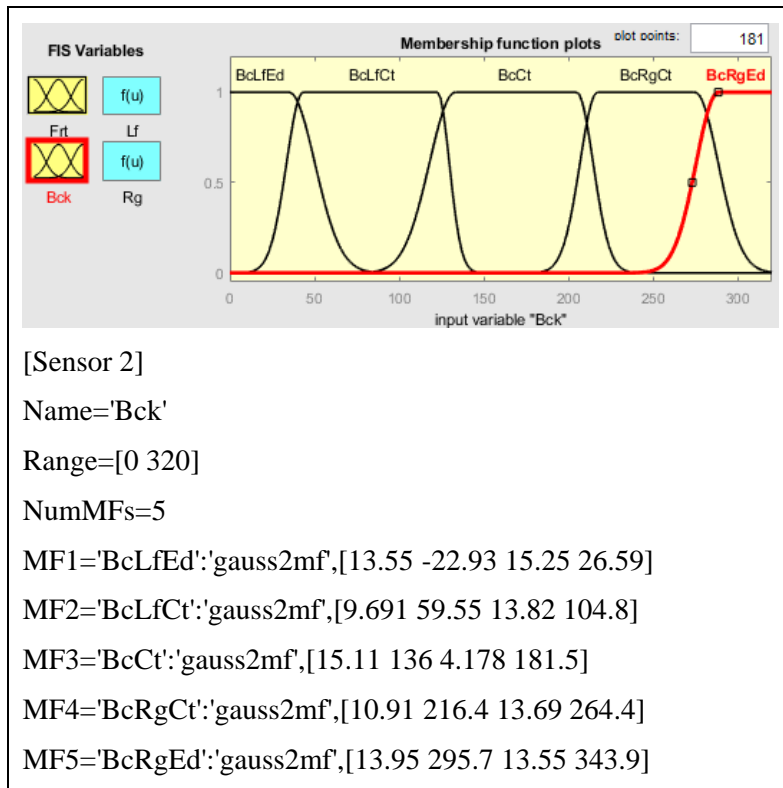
FIS Variables

Frt

f(u)

Lf

Bck

f(u)

Rg

Membership function plots

plot points:

181

BcLfEd

BcLfCt

BcCt

BcRgCt

BcRgEd

1

0.5

0

0

50

100

150

200

250

300

input variable "Bck"

[Sensor 2]

Name='Bck'

Range=[0 320]

NumMFs=5

MF1='BcLfEd':'gauss2mf',[13.55 -22.93 15.25 26.59]

MF2='BcLfCt':'gauss2mf',[9.691 59.55 13.82 104.8]

MF3='BcCt':'gauss2mf',[15.11 136 4.178 181.5]

MF4='BcRgCt':'gauss2mf',[10.91 216.4 13.69 264.4]

MF5='BcRgEd':'gauss2mf',[13.95 295.7 13.55 343.9]